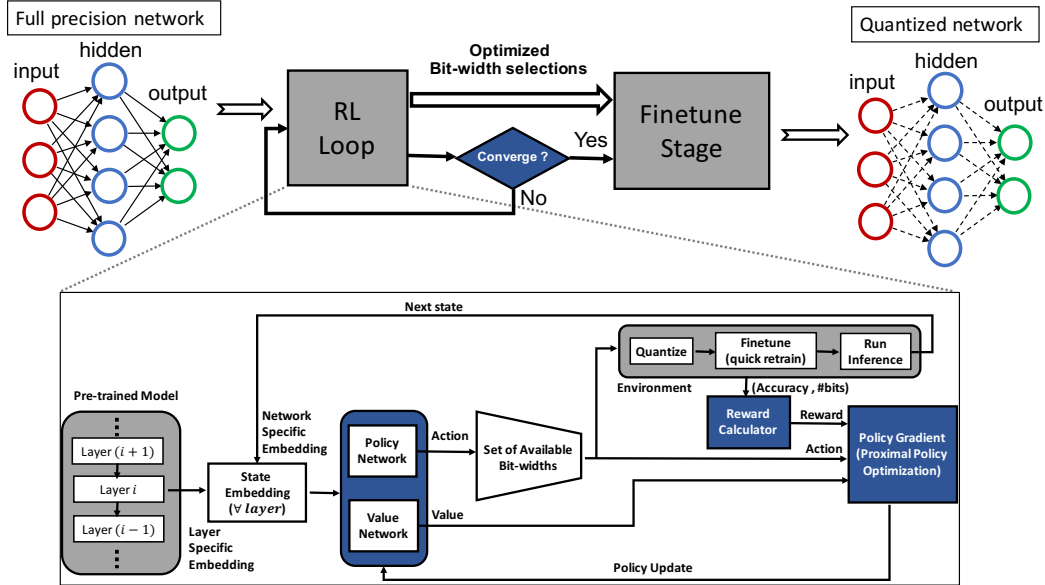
Full precision network

hidden

input

output

RL Loop

Optimized Bit-width selections

Finetune Stage

Yes

Converge ?

No

Quantized network

hidden

input

output

Next state

Quantize

Finetune (quick retrain)

Run Inference

Environment

(Accuracy , #bits)

Pre-trained Model

Layer $(i+1)$

Layer $i$

Layer $(i-1)$

Network Specific Embedding

State Embedding $(\forall\ layer)$

Layer Specific Embedding

Policy Network

Value Network

Action

Value

Set of Available Bit-widths

Reward Calculator

Reward

Action

Policy Gradient (Proximal Policy Optimization)

Policy Update